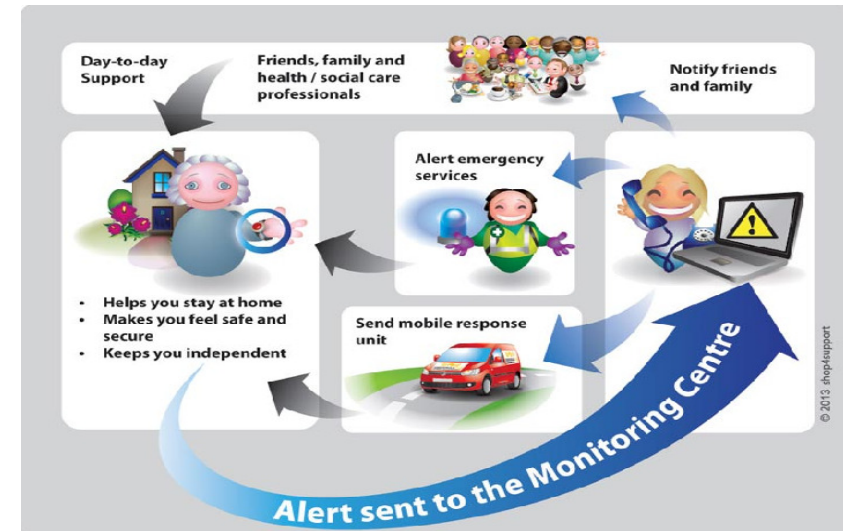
Day-to-day Support

Friends, family and health / social care professionals

Notify friends and family

Alert emergency services

• Helps you stay at home
• Makes you feel safe and secure
• Keeps you independent

Send mobile response unit

Alert sent to the Monitoring Centre

© 2013 shop4support